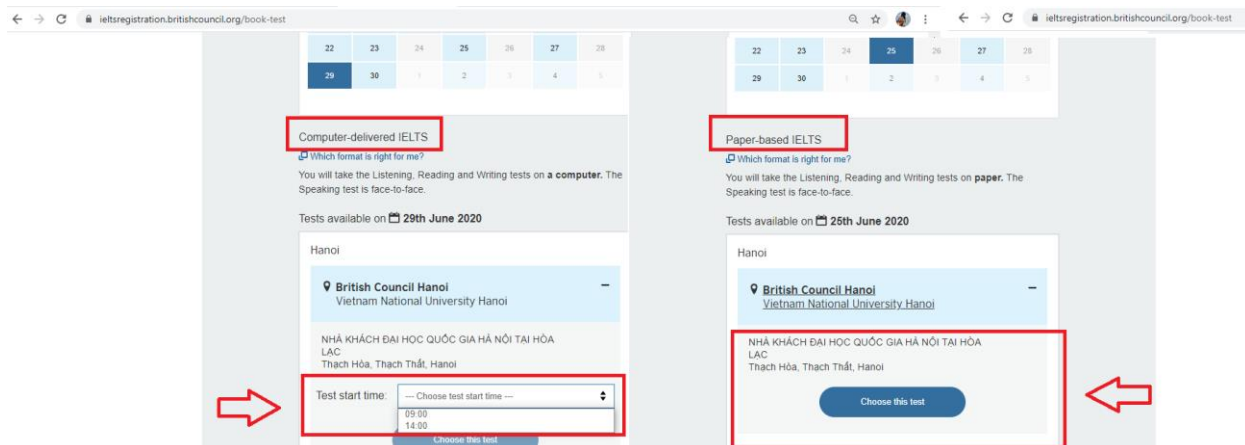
ieltsregistration.britishcouncil.org/book-test

| 22 | 23 | 24 | 25 | 26 | 27 | 28 |
|---|---|---|---|---|---|---|
| 29 | 30 | 1 | 2 | 3 | 4 | 5 |

Computer-delivered IELTS

Which format is right for me?

You will take the Listening, Reading and Writing tests on **a computer.** The Speaking test is face-to-face.

Tests available on **29th June 2020**

Hanoi

**British Council Hanoi**
Vietnam National University Hanoi

NHÀ KHÁCH ĐẠI HỌC QUỐC GIA HÀ NỘI TẠI HÒA LẠC
Thạch Hòa, Thạch Thất, Hanoi

Test start time: --- Choose test start time ---
09:00
14:00

Choose this test

ieltsregistration.britishcouncil.org/book-test

| 22 | 23 | 24 | 25 | 26 | 27 | 28 |
|---|---|---|---|---|---|---|
| 29 | 30 | 1 | 2 | 3 | 4 | 5 |

Paper-based IELTS

Which format is right for me?

You will take the Listening, Reading and Writing tests on **paper.** The Speaking test is face-to-face.

Tests available on **25th June 2020**

Hanoi

**British Council Hanoi**
Vietnam National University Hanoi

NHÀ KHÁCH ĐẠI HỌC QUỐC GIA HÀ NỘI TẠI HÒA LẠC
Thạch Hòa, Thạch Thất, Hanoi

Choose this test